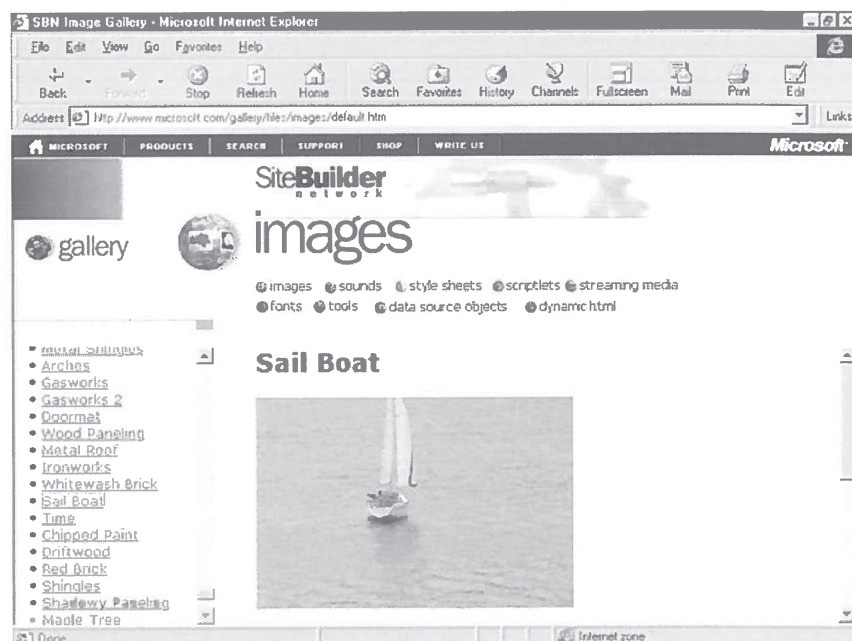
SBN Image Gallery - Microsoft Internet Explorer

File Edit View Go Favorites Help

Back Forward Stop Refresh Home Search Favorites History Channels Fullscreen Mail Print Edit

Address http://www.microsoft.com/gallery/files/images/default.htm

Links

MICROSOFT | PRODUCTS | SEARCH | SUPPORT | SHOP | WRITE US

Microsoft

SiteBuilder network

gallery

images

images sounds style sheets scriptlets streaming media
fonts tools data source objects dynamic html

• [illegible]
• Arches
• Gasworks
• Gasworks 2
• Doormat
• Wood Paneling
• Metal Roof
• Ironworks
• Whitewash Brick
• Sail Boat
• Time
• Chipped Paint
• Driftwood
• Red Brick
• Shingles
• Shadowy Paneling
• Maple Tree

Sail Boat

Done

Internet zone